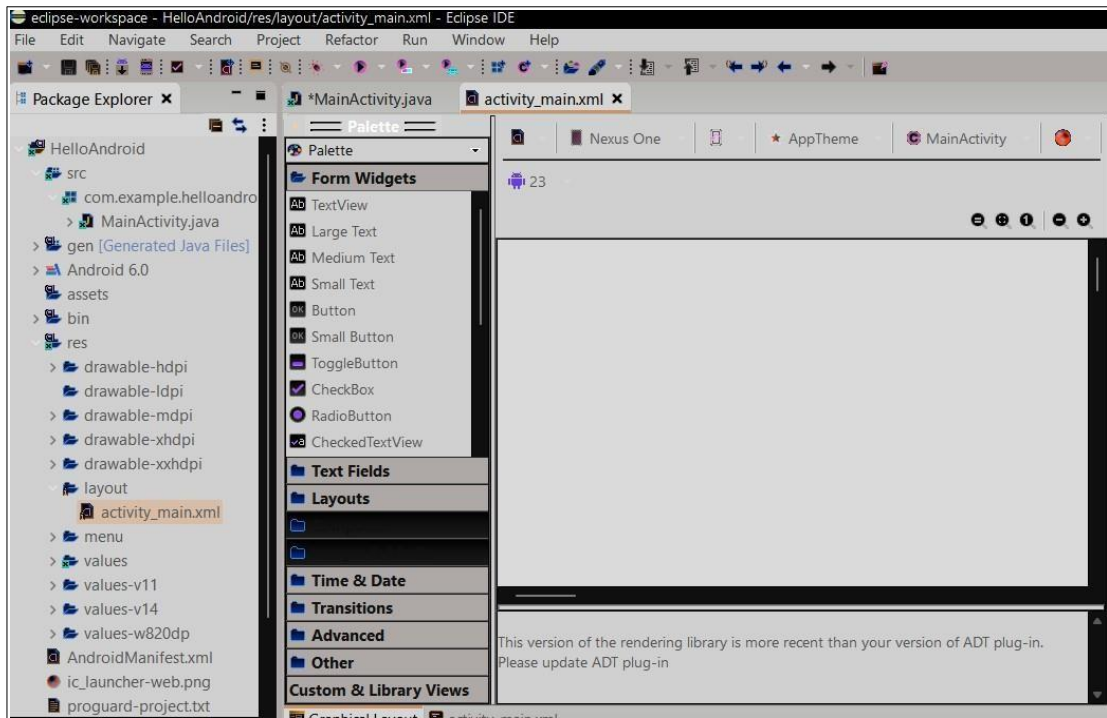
eclipse-workspace - HelloAndroid/res/layout/activity_main.xml - Eclipse IDE
File Edit Navigate Search Project Refactor Run Window Help

Package Explorer ×
HelloAndroid
src
com.example.helloandro
MainActivity.java
gen [Generated Java Files]
Android 6.0
assets
bin
res
drawable-hdpi
drawable-ldpi
drawable-mdpi
drawable-xhdpi
drawable-xxhdpi
layout
activity_main.xml
menu
values
values-v11
values-v14
values-w820dp
AndroidManifest.xml
ic_launcher-web.png
proguard-project.txt

*MainActivity.java
activity_main.xml ×

Palette
Palette
Form Widgets
TextView
Large Text
Medium Text
Small Text
Button
Small Button
ToggleButton
CheckBox
RadioButton
CheckedTextView
Text Fields
Layouts
Time & Date
Transitions
Advanced
Other
Custom & Library Views

Nexus One
AppTheme
MainActivity
23

This version of the rendering library is more recent than your version of ADT plug-in. Please update ADT plug-in

Graphical Layout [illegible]